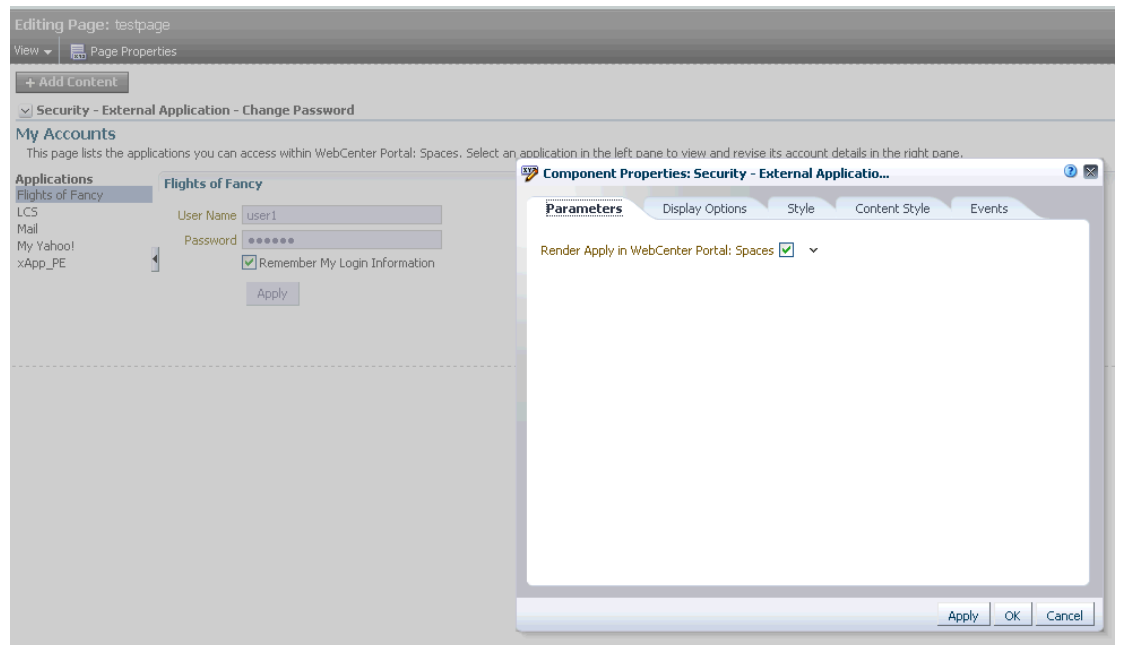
Editing Page: testpage

View ▾ Page Properties

+ Add Content

Security - External Application - Change Password

My Accounts

This page lists the applications you can access within WebCenter Portal: Spaces. Select an application in the left pane to view and revise its account details in the right pane.

Applications
Flights of Fancy
LCS
Mail
My Yahoo!
xApp_PE

Flights of Fancy

User Name user1

Password ●●●●●●

Remember My Login Information

Apply

Component Properties: Security - External Applicatio...

Parameters | Display Options | Style | Content Style | Events

Render Apply in WebCenter Portal: Spaces

Apply | OK | Cancel